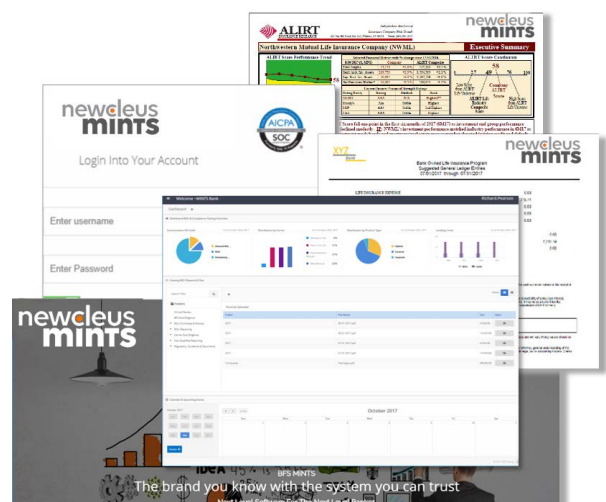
ALIRT

newcleus mints

Northwestern Mutual Life Insurance Company (NWML)

Executive Summary

ALIRT Score Performance Trend

ALIRT Score Comparison

57

48

58

newcleus mints

Login Into Your Account

AICPA SOC

Enter username

Enter Password

newcleus mints

XYZ

Bank Owned Life Insurance Program
Suggested General Ledger Entries
07/01/2017 through 07/31/2017

Welcome - MINTS Bank

October 2017

newcleus mints

BFS MINTS

The brand you know with the system you can trust

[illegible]